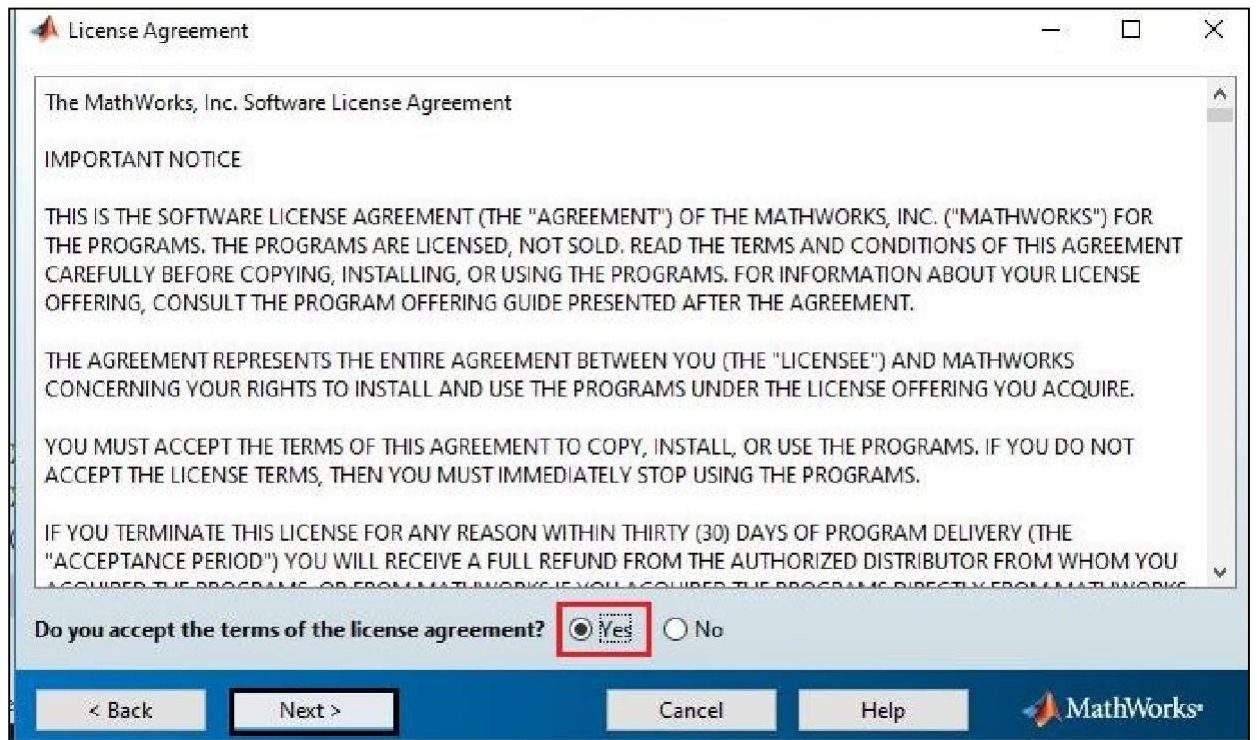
License Agreement

The MathWorks, Inc. Software License Agreement

IMPORTANT NOTICE

THIS IS THE SOFTWARE LICENSE AGREEMENT (THE "AGREEMENT") OF THE MATHWORKS, INC. ("MATHWORKS") FOR THE PROGRAMS. THE PROGRAMS ARE LICENSED, NOT SOLD. READ THE TERMS AND CONDITIONS OF THIS AGREEMENT CAREFULLY BEFORE COPYING, INSTALLING, OR USING THE PROGRAMS. FOR INFORMATION ABOUT YOUR LICENSE OFFERING, CONSULT THE PROGRAM OFFERING GUIDE PRESENTED AFTER THE AGREEMENT.

THE AGREEMENT REPRESENTS THE ENTIRE AGREEMENT BETWEEN YOU (THE "LICENSEE") AND MATHWORKS CONCERNING YOUR RIGHTS TO INSTALL AND USE THE PROGRAMS UNDER THE LICENSE OFFERING YOU ACQUIRE.

YOU MUST ACCEPT THE TERMS OF THIS AGREEMENT TO COPY, INSTALL, OR USE THE PROGRAMS. IF YOU DO NOT ACCEPT THE LICENSE TERMS, THEN YOU MUST IMMEDIATELY STOP USING THE PROGRAMS.

IF YOU TERMINATE THIS LICENSE FOR ANY REASON WITHIN THIRTY (30) DAYS OF PROGRAM DELIVERY (THE "ACCEPTANCE PERIOD") YOU WILL RECEIVE A FULL REFUND FROM THE AUTHORIZED DISTRIBUTOR FROM WHOM YOU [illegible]

Do you accept the terms of the license agreement? Yes No

< Back Next > Cancel Help MathWorks